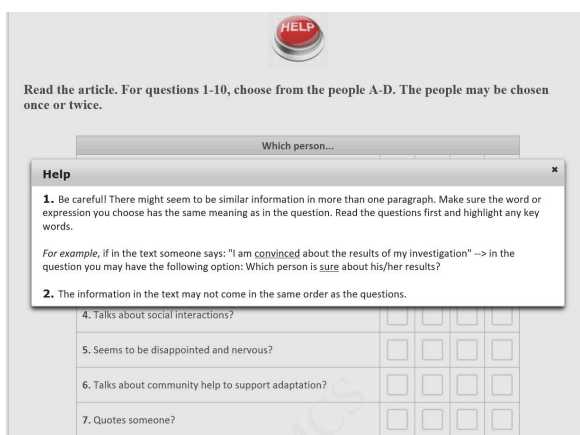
HELP

Read the article. For questions 1-10, choose from the people A-D. The people may be chosen once or twice.

Which person...

Help

×

1. Be careful! There might seem to be similar information in more than one paragraph. Make sure the word or expression you choose has the same meaning as in the question. Read the questions first and highlight any key words.

For example, if in the text someone says: "I am convinced about the results of my investigation" --> in the question you may have the following option: Which person is sure about his/her results?

2. The information in the text may not come in the same order as the questions.

4. Talks about social interactions?

5. Seems to be disappointed and nervous?

6. Talks about community help to support adaptation?

7. Quotes someone?